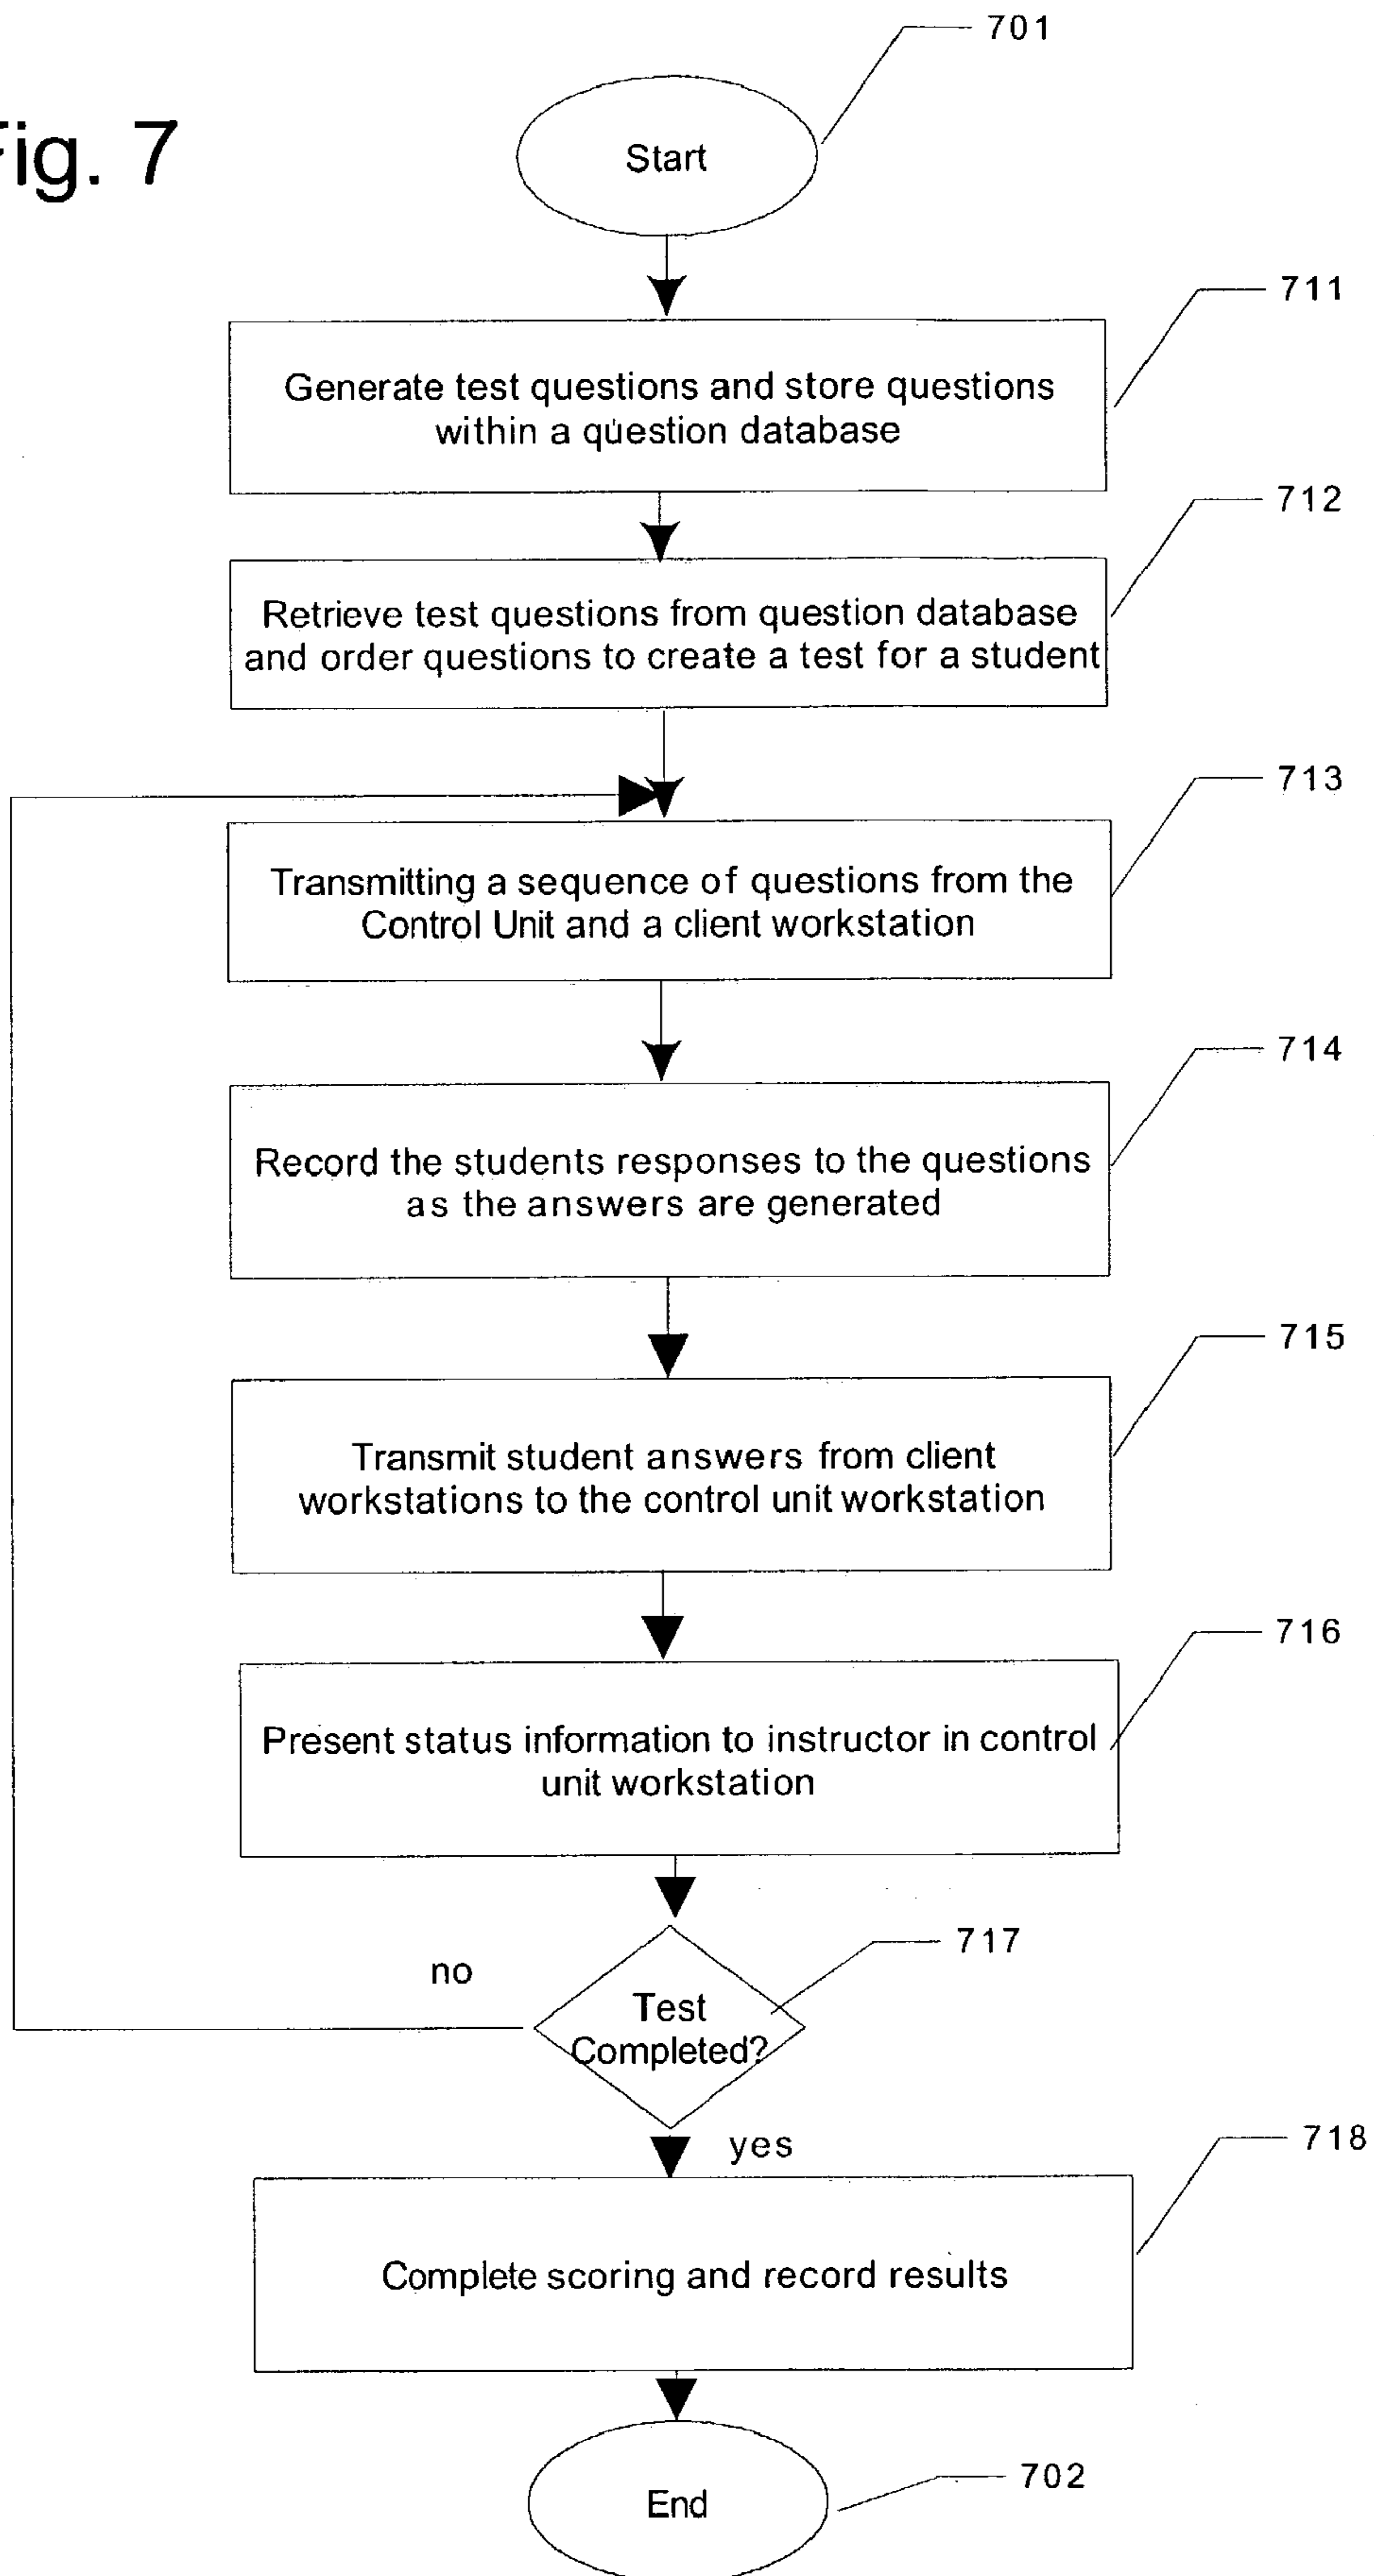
Fig. 7

701

Start

711

Generate test questions and store questions within a question database

712

Retrieve test questions from question database and order questions to create a test for a student

713

Transmitting a sequence of questions from the Control Unit and a client workstation

714

Record the students responses to the questions as the answers are generated

715

Transmit student answers from client workstations to the control unit workstation

716

Present status information to instructor in control unit workstation

717

no

Test Completed?

yes

718

Complete scoring and record results

End

702